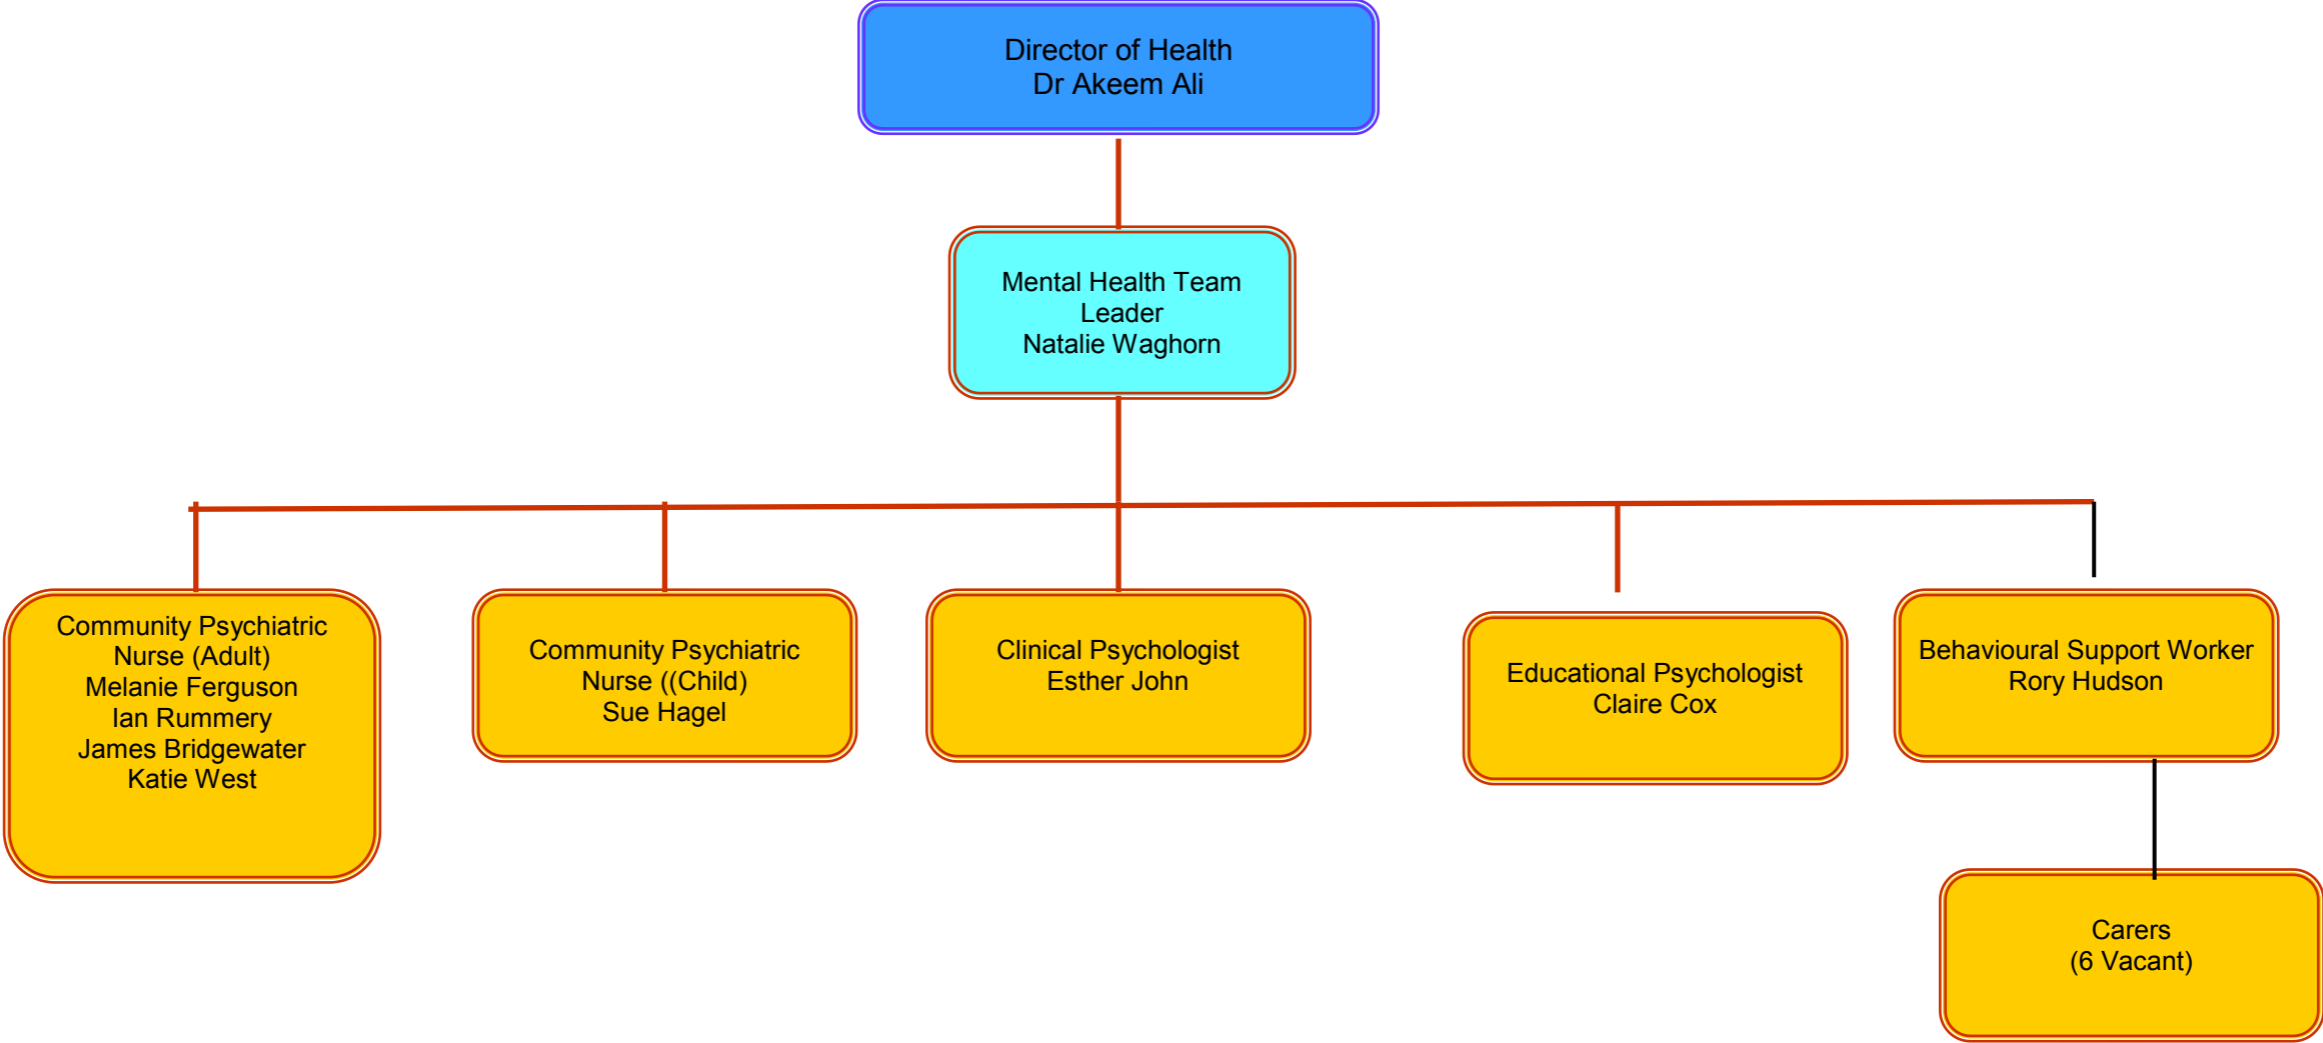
Director of Health
Dr Akeem Ali

Mental Health Team Leader
Natalie Waghorn

Community Psychiatric Nurse (Adult)
Melanie Ferguson
Ian Rummery
James Bridgewater
Katie West

Community Psychiatric Nurse ((Child)
Sue Hagel

Clinical Psychologist
Esther John

Educational Psychologist
Claire Cox

Behavioural Support Worker
Rory Hudson

Carers
(6 Vacant)